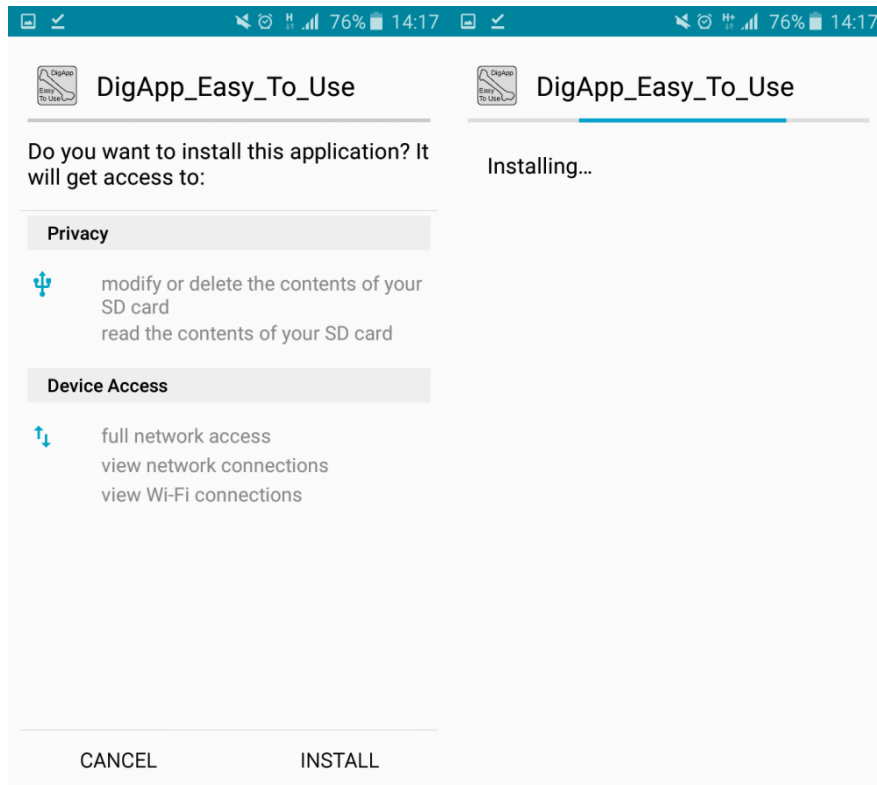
H 76% 14:17

DigApp Easy To Use

DigApp_Easy_To_Use

Do you want to install this application? It will get access to:

Privacy

modify or delete the contents of your SD card
read the contents of your SD card

Device Access

full network access
view network connections
view Wi-Fi connections

CANCEL INSTALL

H+ 76% 14:17

DigApp Easy To Use

DigApp_Easy_To_Use

Installing...